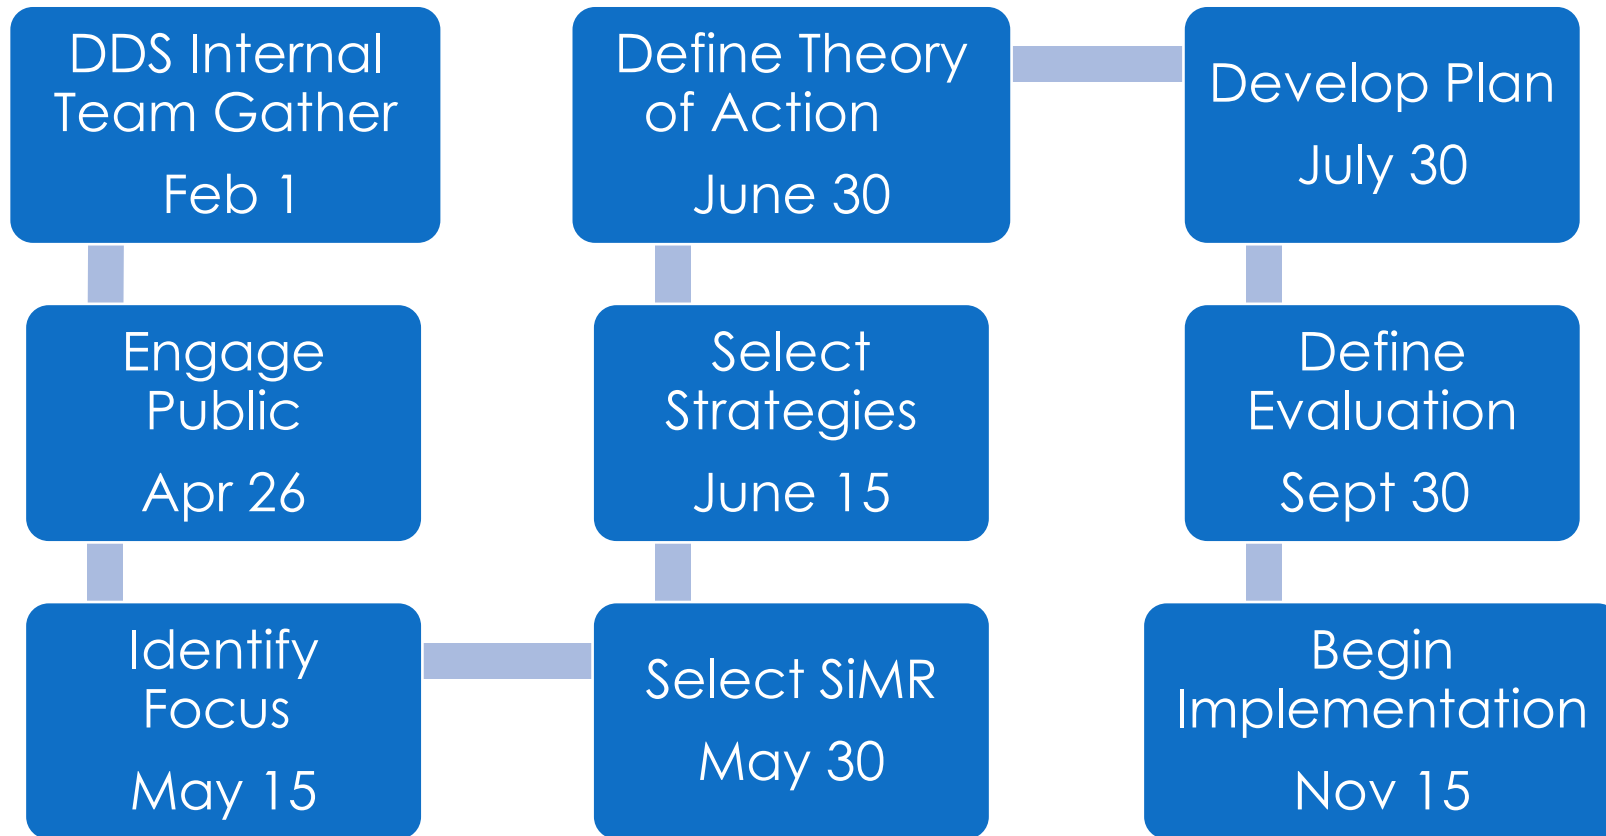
DDS Internal Team Gather

Feb 1

Engage Public

Apr 26

Identify Focus

May 15

Select SiMR

May 30

Select Strategies

June 15

Define Theory of Action

June 30

Develop Plan

July 30

Define Evaluation

Sept 30

Begin Implementation

Nov 15